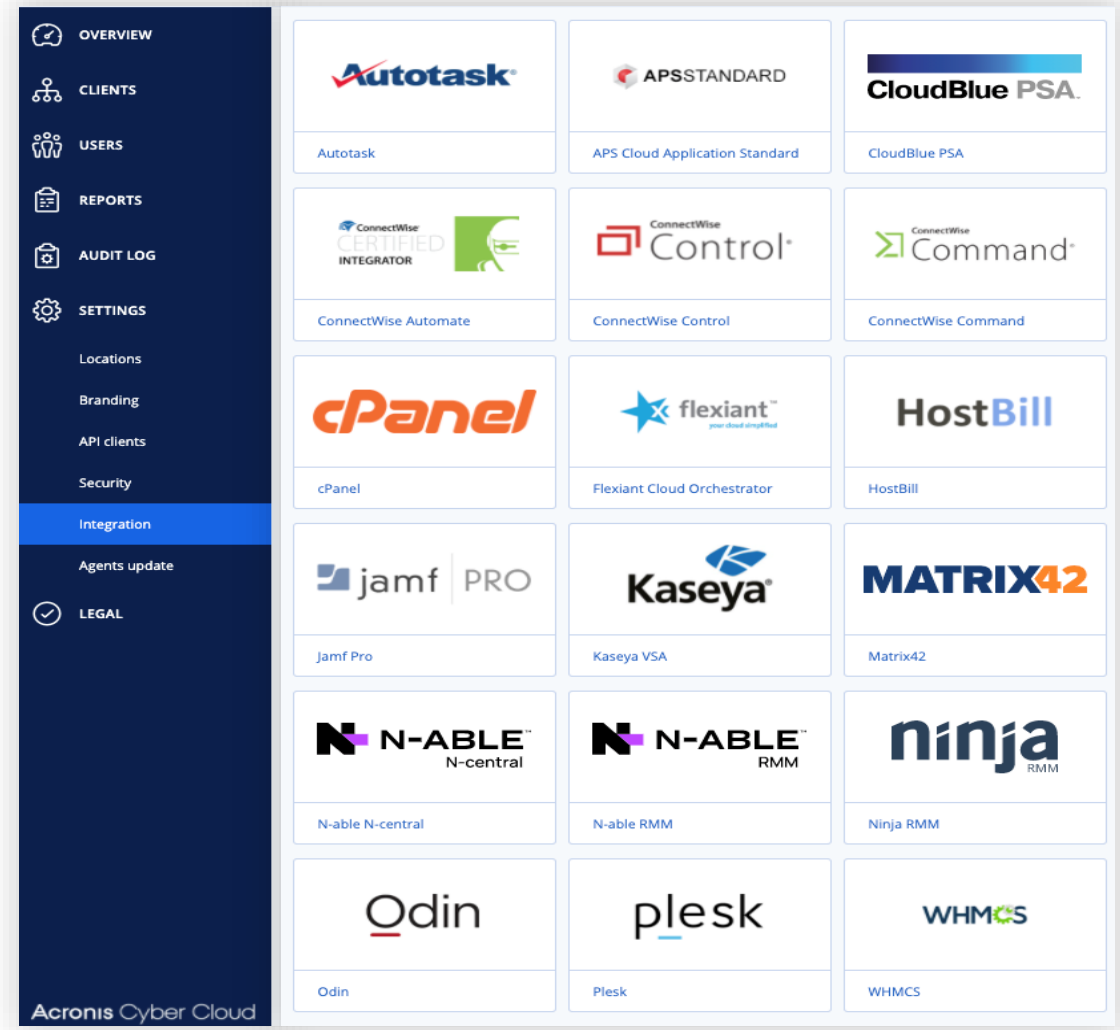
OVERVIEW
CLIENTS
USERS
REPORTS
AUDIT LOG
SETTINGS
Locations
Branding
API clients
Security
Integration
Agents update
LEGAL

Acronis Cyber Cloud

Autotask
Autotask

APSSTANDARD
APS Cloud Application Standard

CloudBlue PSA
CloudBlue PSA

ConnectWise CERTIFIED INTEGRATOR
ConnectWise Automate

ConnectWise Control
ConnectWise Control

ConnectWise Command
ConnectWise Command

cPanel
cPanel

flexiant your cloud simplified
Flexiant Cloud Orchestrator

HostBill
HostBill

jamf PRO
Jamf Pro

Kaseya
Kaseya VSA

MATRIX42
Matrix42

N-ABLE N-central
N-able N-central

N-ABLE RMM
N-able RMM

ninja RMM
Ninja RMM

Odin
Odin

plesk
Plesk

WHMCS
WHMCS